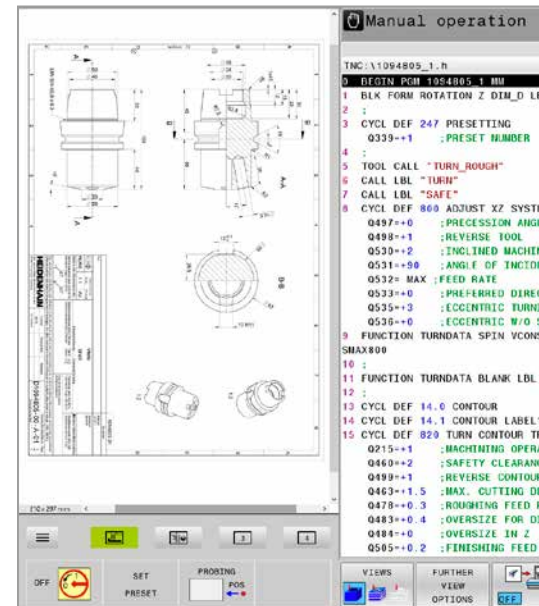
Manual operation

TNC:\1094805_1.h

0 BEGIN PGM 1094805_1 MM
1 BLK FORM ROTATION Z DIM_D LF
2 ;
3 CYCL DEF 247 PRESETTING
Q339=+1 ;PRESET NUMBER
4 ;
5 TOOL CALL "TURN_ROUGH"
6 CALL LBL "TURN"
7 CALL LBL "SAFE"
8 CYCL DEF 800 ADJUST XZ SYSTE
Q497=+0 ;PRECESSION ANGL
Q498=+1 ;REVERSE TOOL
Q530=+2 ;INCLINED MACHIN
Q531=+90 ;ANGLE OF INCIDE
Q532= MAX ;FEED RATE
Q533=+0 ;PREFERRED DIREC
Q535=+3 ;ECCENTRIC TURNI
Q536=+0 ;ECCENTRIC W/O S
9 FUNCTION TURNDATA SPIN VCONS
SMAX800
10 ;
11 FUNCTION TURNDATA BLANK LBL
12 ;
13 CYCL DEF 14.0 CONTOUR
14 CYCL DEF 14.1 CONTOUR LABEL
15 CYCL DEF 820 TURN CONTOUR TR
Q215=+1 ;MACHINING OPERA
Q460=+2 ;SAFETY CLEARANC
Q499=+1 ;REVERSE CONTOUR
Q463=+1.5 ;MAX. CUTTING DE
Q478=+0.3 ;ROUGHING FEED R
Q483=+0.4 ;OVERSIZE FOR DI
Q484=+0 ;OVERSIZE IN Z
Q505=+0.2 ;FINISHING FEED

HEIDENHAIN

210 x 297 mm

OFF

SET PRESET

PROBING POS

VIEWS

FURTHER VIEW OPTIONS

OFF